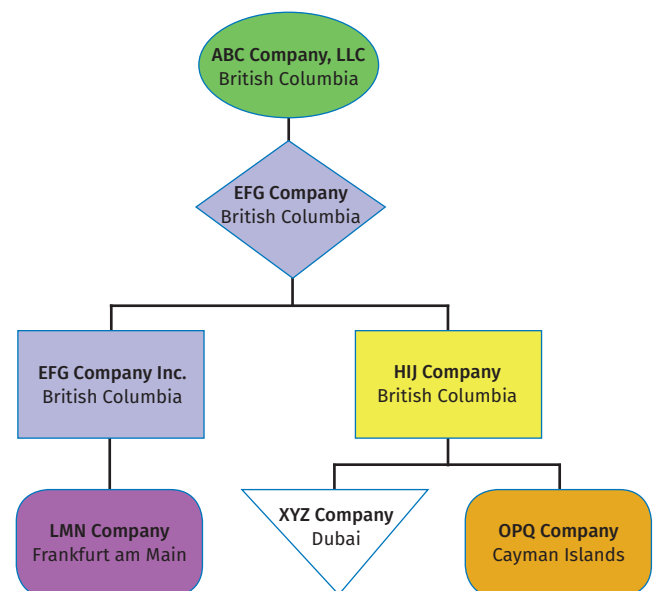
ABC Company, LLC
British Columbia

EFG Company
British Columbia

EFG Company Inc.
British Columbia

HIJ Company
British Columbia

LMN Company
Frankfurt am Main

XYZ Company
Dubai

OPQ Company
Cayman Islands